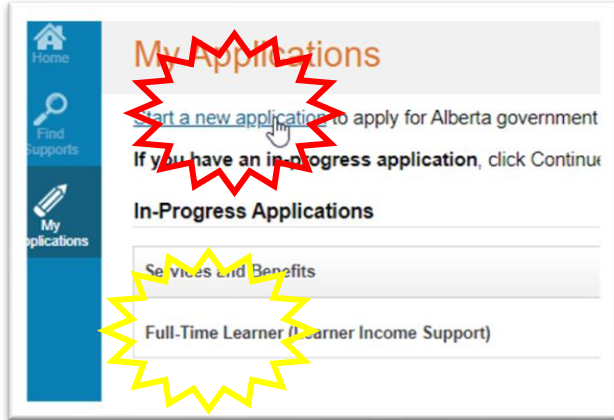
Home

Find Supports

My pplications

My Applications

Start a new application to apply for Alberta government

If you have an in-progress application, click Continue

In-Progress Applications

Services and Benefits

Full-Time Learner (Learner Income Support)